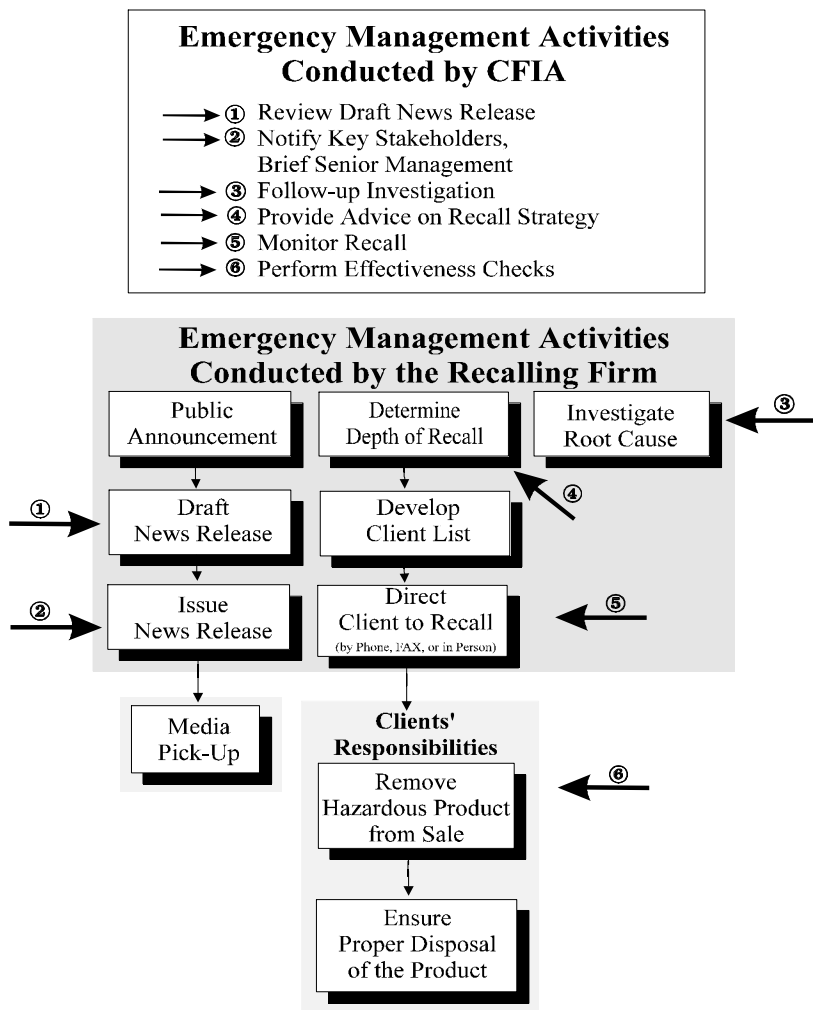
Emergency Management Activities Conducted by CFIA

① Review Draft News Release
② Notify Key Stakeholders, Brief Senior Management
③ Follow-up Investigation
④ Provide Advice on Recall Strategy
⑤ Monitor Recall
⑥ Perform Effectiveness Checks

Emergency Management Activities Conducted by the Recalling Firm

Public Announcement

Determine Depth of Recall

Investigate Root Cause

③

①

Draft News Release

Develop Client List

④

②

Issue News Release

Direct Client to Recall
(by Phone, FAX, or in Person)

⑤

Media Pick-Up

Clients' Responsibilities

Remove Hazardous Product from Sale

⑥

Ensure Proper Disposal of the Product